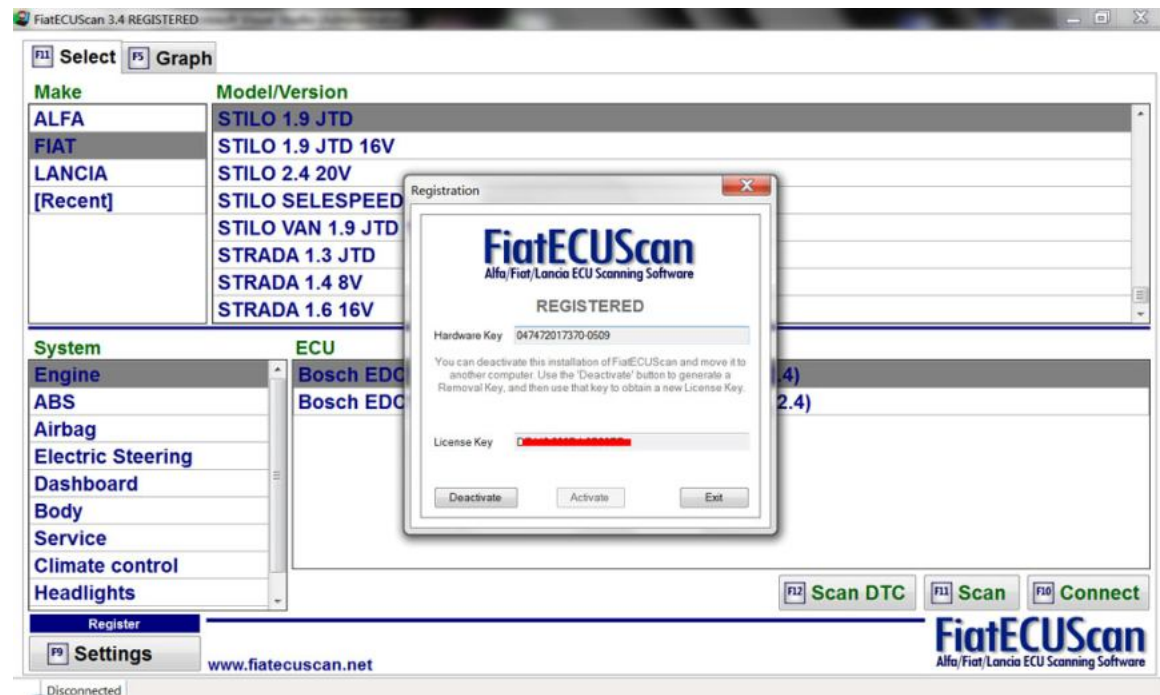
FiatECUScan 3.4 REGISTERED

F11 Select F5 Graph

Make
ALFA
FIAT
LANCIA
[Recent]

Model/Version
STILO 1.9 JTD
STILO 1.9 JTD 16V
STILO 2.4 20V
STILO SELESPEED
STILO VAN 1.9 JTD
STRADA 1.3 JTD
STRADA 1.4 8V
STRADA 1.6 16V

System
Engine
ABS
Airbag
Electric Steering
Dashboard
Body
Service
Climate control
Headlights

ECU
Bosch EDC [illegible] .4)
Bosch EDC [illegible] 2.4)

Registration

FiatECUScan
Alfa/Fiat/Lancia ECU Scanning Software

REGISTERED

Hardware Key 047472017370-0509

You can deactivate this installation of FiatECUScan and move it to another computer. Use the 'Deactivate' button to generate a Removal Key, and then use that key to obtain a new License Key.

License Key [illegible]

Deactivate Activate Exit

F12 Scan DTC F11 Scan F10 Connect

Register
F9 Settings

www.fiatecuscan.net

FiatECUScan
Alfa/Fiat/Lancia ECU Scanning Software

Disconnected